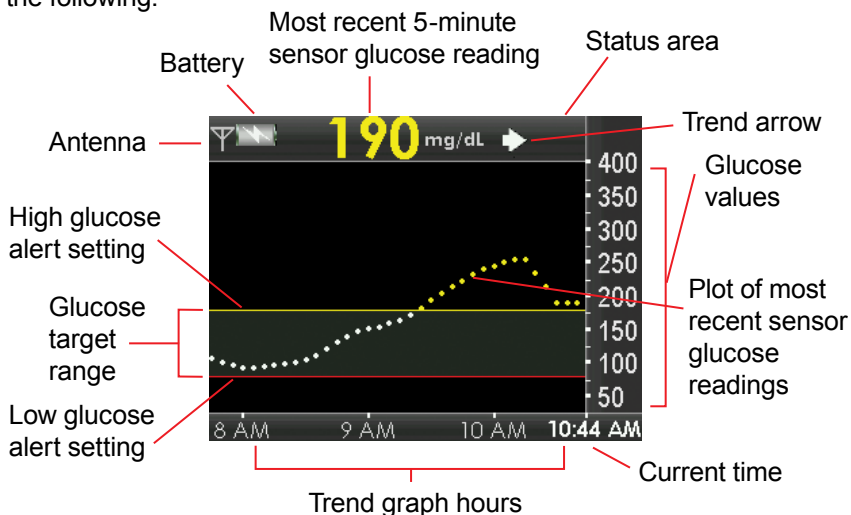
the following:

Most recent 5-minute sensor glucose reading

Battery

Status area

Antenna

190 mg/dL

Trend arrow

400
350
300
250
200
150
100
50

Glucose values

High glucose alert setting

Plot of most recent sensor glucose readings

Glucose target range

Low glucose alert setting

8 AM
9 AM
10 AM
10:44 AM

Current time

Trend graph hours